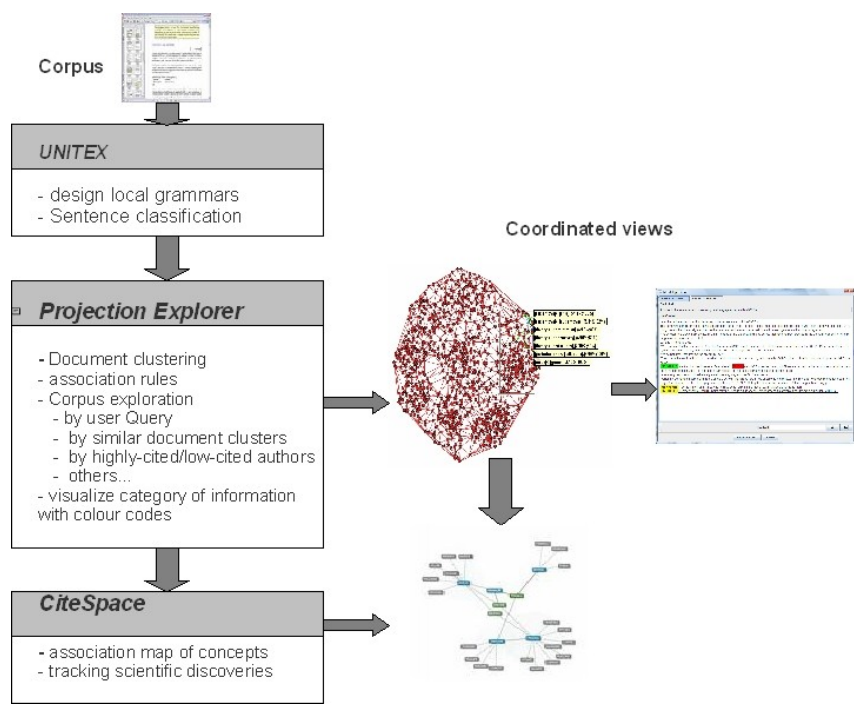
Corpus

UNITEX

- design local grammars
- Sentence classification

Coordinated views

Projection Explorer

- Document clustering
- association rules
- Corpus exploration
- by user Query
- by similar document clusters
- by highly-cited/low-cited authors
- others...
- visualize category of information with colour codes

CiteSpace

- association map of concepts
- tracking scientific discoveries